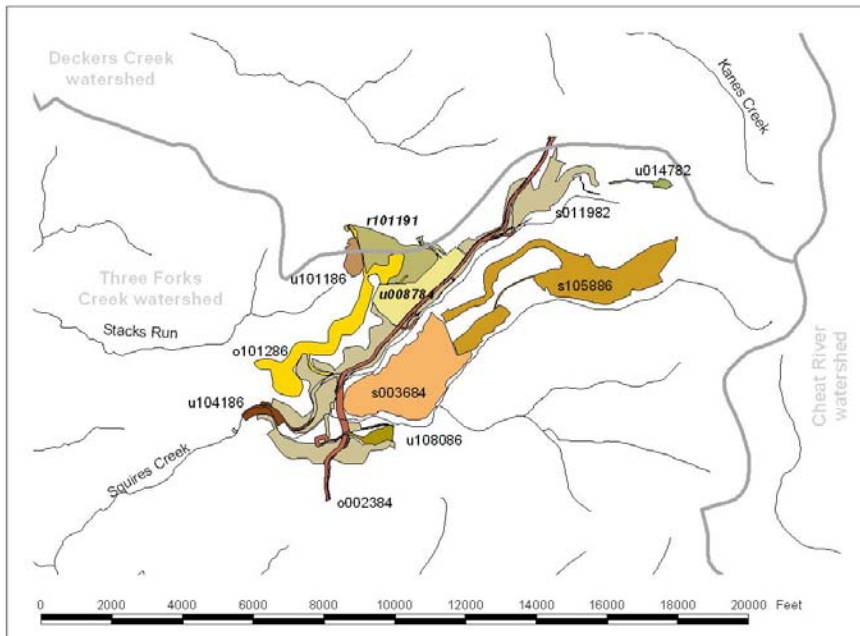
Deckers Creek watershed

Kanes Creek

u014782

r101191

s011982

u101186

Three Forks Creek watershed

u008784

s105886

Stacks Run

o101286

Cheat River watershed

s003684

u104186

u108086

Squires Creek

o002384

0 2000 4000 6000 8000 10000 12000 14000 16000 18000 20000 Feet